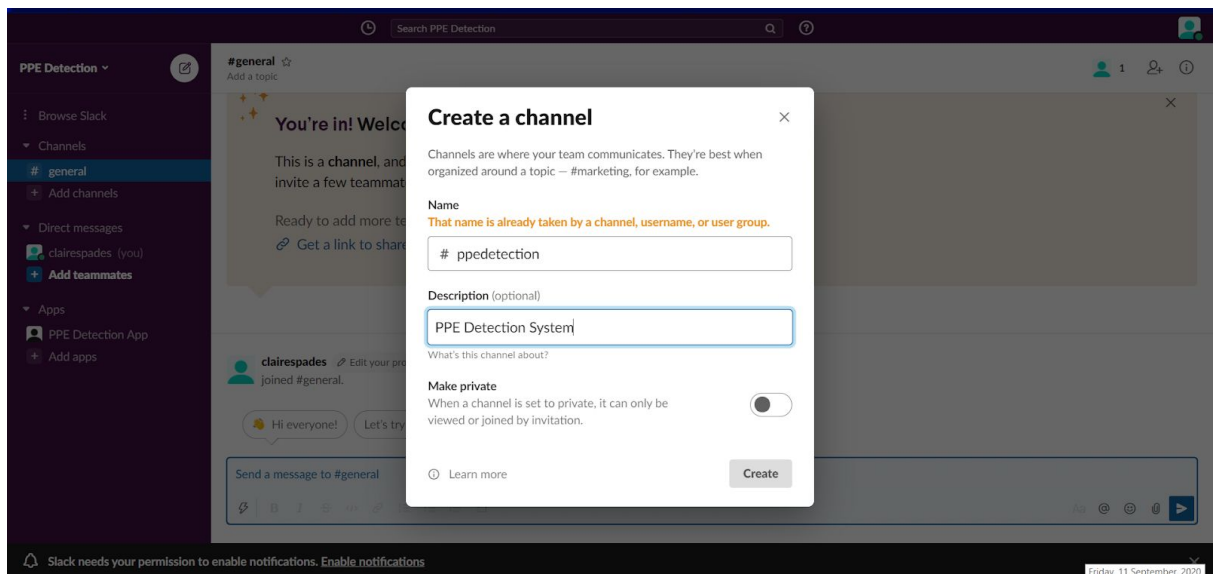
Search PPE Detection

PPE Detection

#general
Add a topic

1

Browse Slack
Channels
# general
+ Add channels
Direct messages
clairespades (you)
+ Add teammates
Apps
PPE Detection App
+ Add apps

You're in! Welco

This is a channel, and
invite a few teammat

Ready to add more te
Get a link to share

clairespades Edit your pro
joined #general.

Hi everyone! Let's try

Send a message to #general

Create a channel

Channels are where your team communicates. They're best when organized around a topic — #marketing, for example.

Name
That name is already taken by a channel, username, or user group.

# ppedetection

Description (optional)

PPE Detection System

What's this channel about?

Make private
When a channel is set to private, it can only be viewed or joined by invitation.

Learn more

Create

Slack needs your permission to enable notifications. Enable notifications

Friday, 11 September, 2020